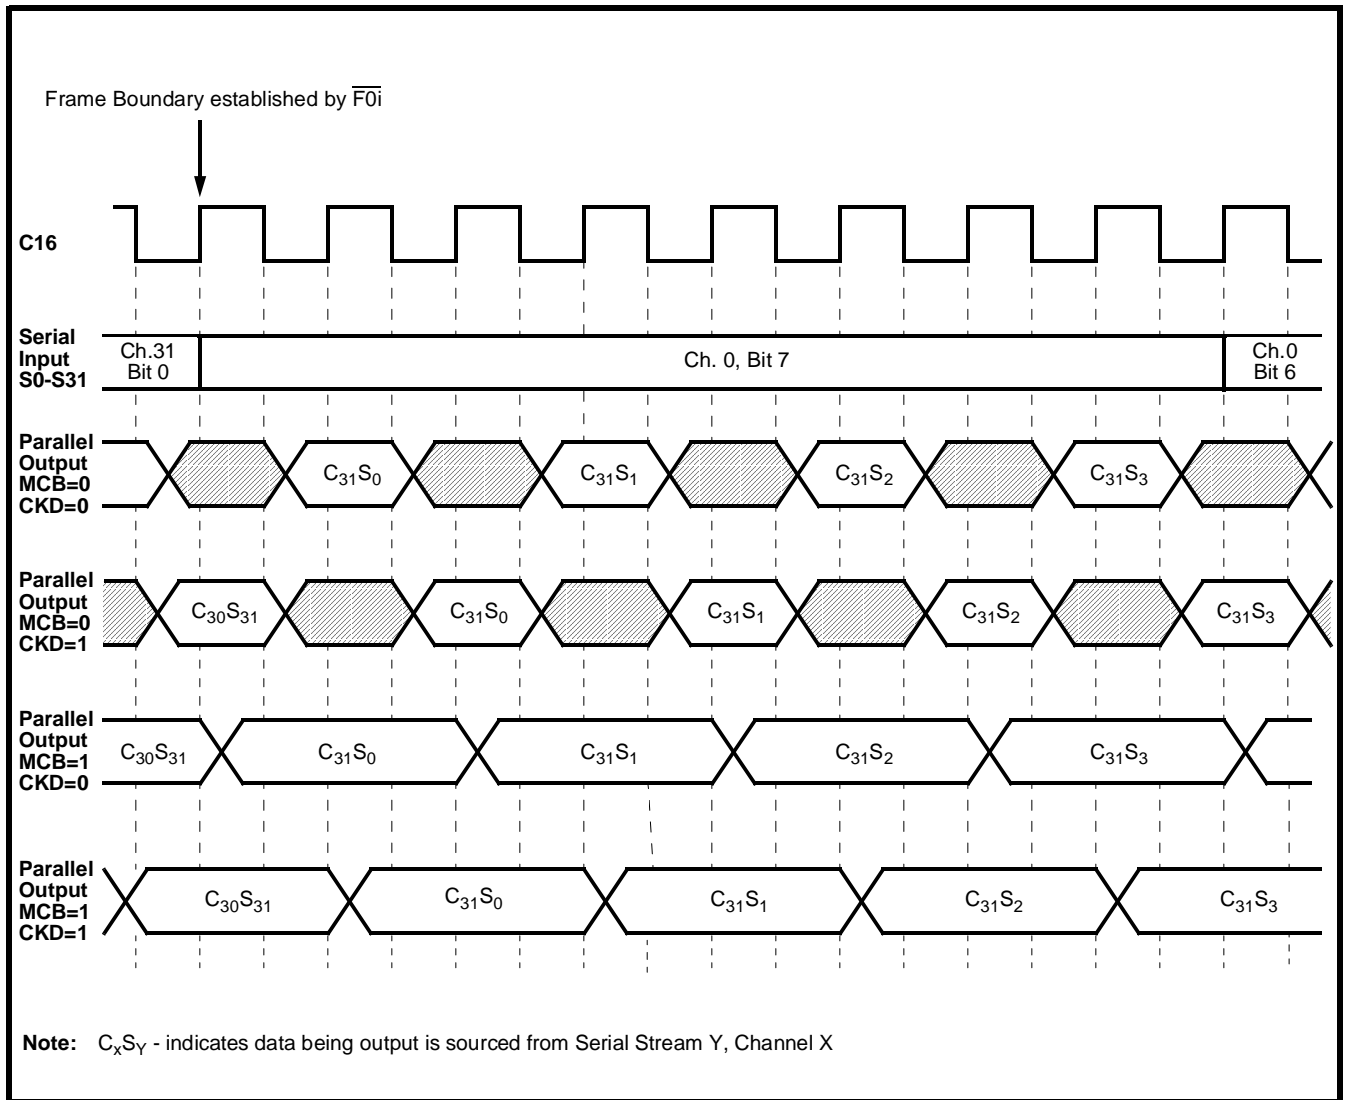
Frame Boundary established by $\overline{F0i}$

C16

Serial Input S0-S31

Ch.31 Bit 0

Ch. 0, Bit 7

Ch.0 Bit 6

Parallel Output MCB=0 CKD=0

$C_{31}S_0$ $C_{31}S_1$ $C_{31}S_2$ $C_{31}S_3$

Parallel Output MCB=0 CKD=1

$C_{30}S_{31}$ $C_{31}S_0$ $C_{31}S_1$ $C_{31}S_2$ $C_{31}S_3$

Parallel Output MCB=1 CKD=0

$C_{30}S_{31}$ $C_{31}S_0$ $C_{31}S_1$ $C_{31}S_2$ $C_{31}S_3$

Parallel Output MCB=1 CKD=1

$C_{30}S_{31}$ $C_{31}S_0$ $C_{31}S_1$ $C_{31}S_2$ $C_{31}S_3$

**Note:** $C_xS_Y$ - indicates data being output is sourced from Serial Stream Y, Channel X